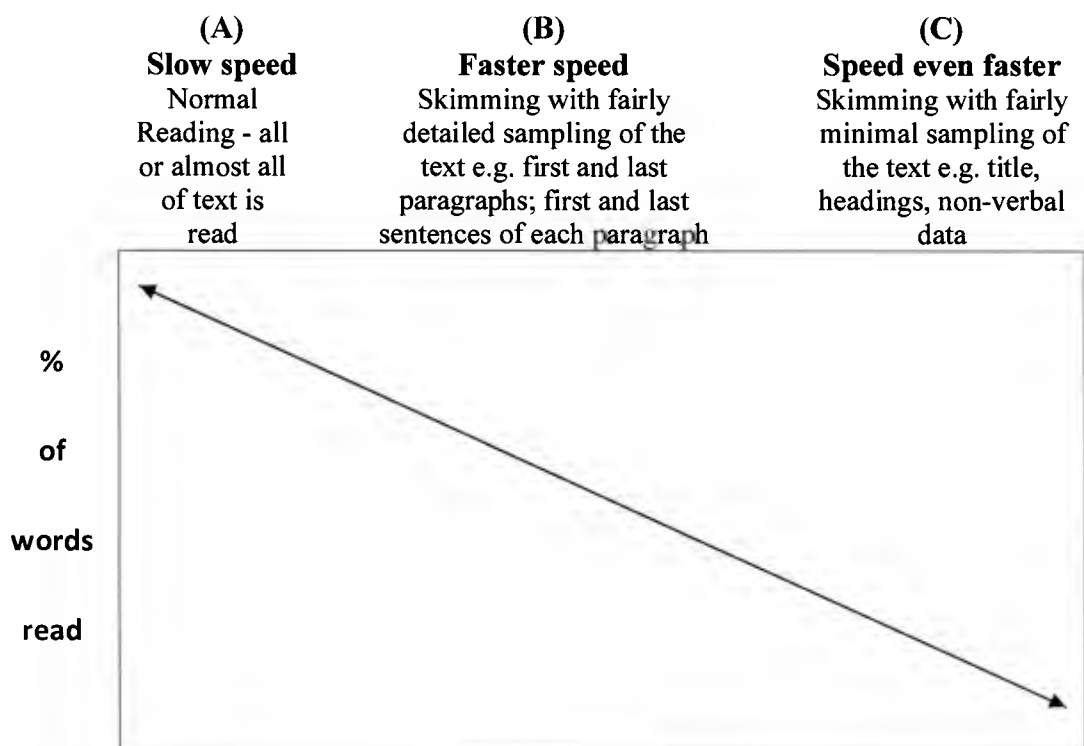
(A)
Slow speed
Normal Reading - all or almost all of text is read

(B)
Faster speed
Skimming with fairly detailed sampling of the text e.g. first and last paragraphs; first and last sentences of each paragraph

(C)
Speed even faster
Skimming with fairly minimal sampling of the text e.g. title, headings, non-verbal data

% of words read